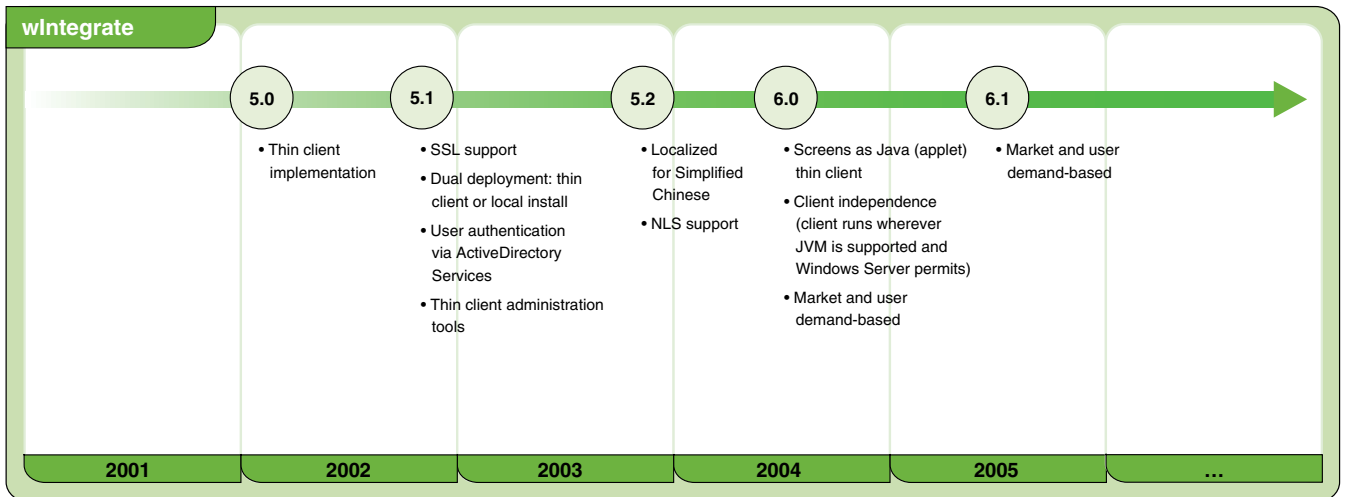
wIntegrate

5.0

• Thin client implementation

5.1

• SSL support
• Dual deployment: thin client or local install
• User authentication via ActiveDirectory Services
• Thin client administration tools

5.2

• Localized for Simplified Chinese
• NLS support

6.0

• Screens as Java (applet) thin client
• Client independence (client runs wherever JVM is supported and Windows Server permits)
• Market and user demand-based

6.1

• Market and user demand-based

| 2001 | 2002 | 2003 | 2004 | 2005 | ... |
|---|---|---|---|---|---|